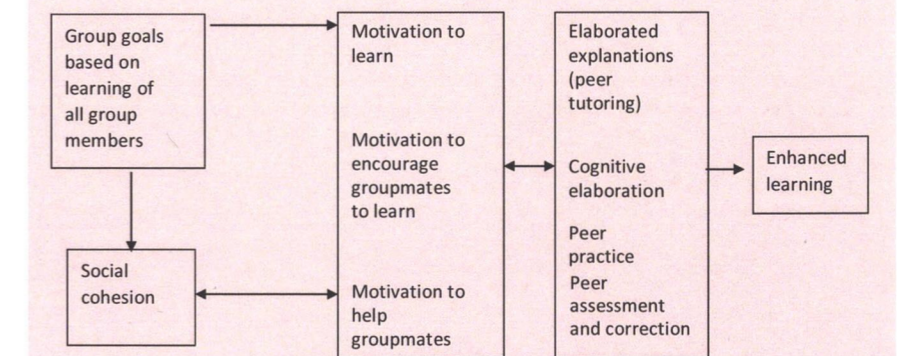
Group goals based on learning of all group members

Social cohesion

Motivation to learn

Motivation to encourage groupmates to learn

Motivation to help groupmates

Elaborated explanations (peer tutoring)

Cognitive elaboration

Peer practice

Peer assessment and correction

Enhanced learning